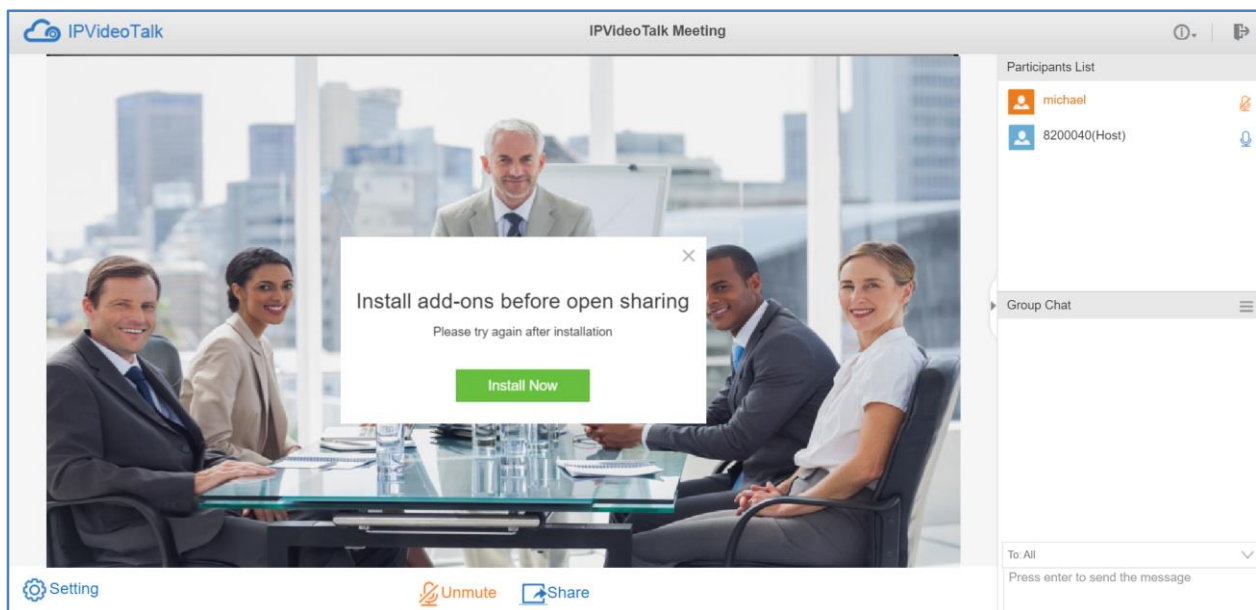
IPVideoTalk

IPVideoTalk Meeting

Participants List

michael

8200040(Host)

×

Install add-ons before open sharing

Please try again after installation

Install Now

Group Chat

To: All

Press enter to send the message

Setting

Unmute

Share